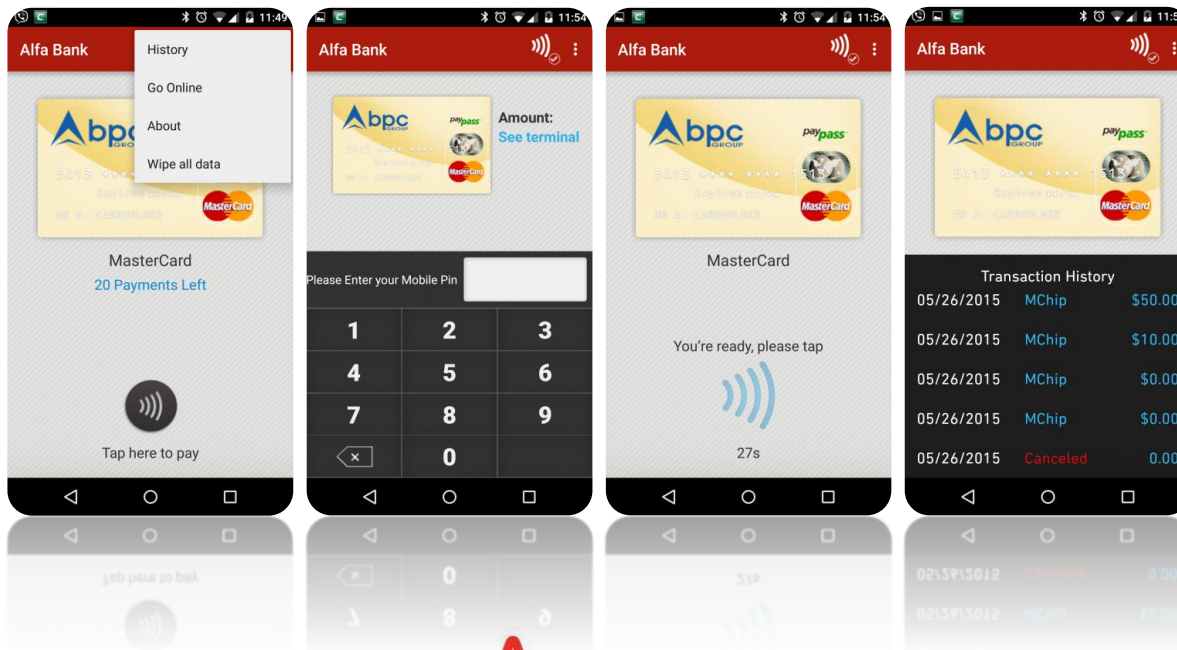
11:49
Alfa Bank
History
Go Online
About
Wipe all data
bpc GROUP
5413 ****
MasterCard
MasterCard
20 Payments Left
Tap here to pay

11:54
Alfa Bank
bpc GROUP
paypass
MasterCard
Amount:
See terminal
Please Enter your Mobile Pin
1 2 3
4 5 6
7 8 9
0

11:54
Alfa Bank
bpc GROUP
paypass
5413 **** **** 1313
MasterCard
MasterCard
You're ready, please tap
27s

11:5
Alfa Bank
bpc GROUP
paypass
5413 **** **** 1313
MasterCard

Transaction History
| 05/26/2015 | MChip | \$50.00 |
| 05/26/2015 | MChip | \$10.00 |
| 05/26/2015 | MChip | \$0.00 |
| 05/26/2015 | MChip | \$0.00 |
| 05/26/2015 | Canceled | 0.00 |